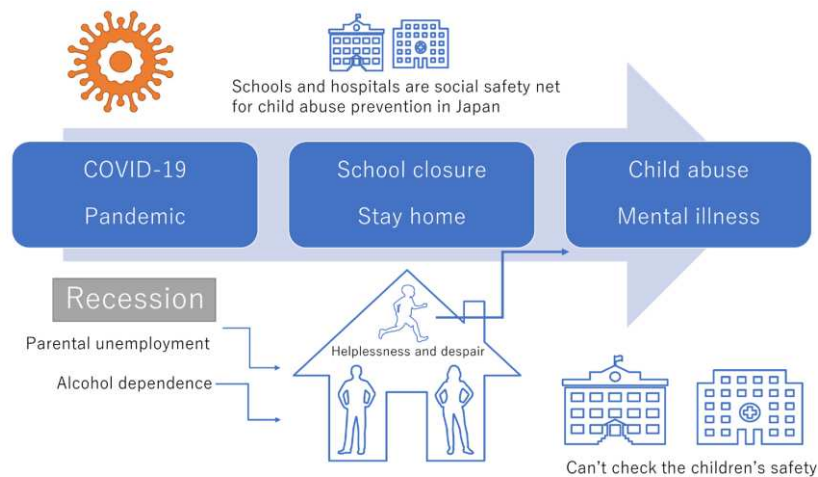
Schools and hospitals are social safety net for child abuse prevention in Japan

COVID-19
Pandemic

School closure
Stay home

Child abuse
Mental illness

Recession

Parental unemployment

Alcohol dependence

Helplessness and despair

Can't check the children's safety